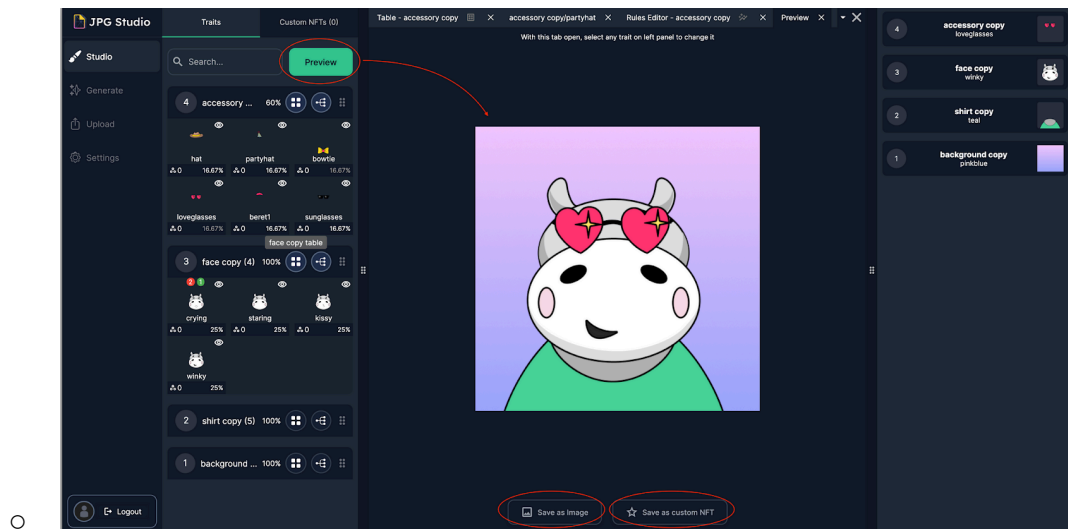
JPG Studio

Studio
Generate
Upload
Settings

Logout

Traits
Custom NFTs (0)

Search...
Preview

4 accessory ... 60%

hat
партyhat
bowtie

$\clubsuit$0 16.67% $\clubsuit$0 16.67% $\clubsuit$0 16.67%

loveglasses
beret1
sunglasses

$\clubsuit$0 16.67% $\clubsuit$0 16.67% $\clubsuit$0 16.67%

face copy table

3 face copy (4) 100%

2 1

crying
staring
kissy

$\clubsuit$0 25% $\clubsuit$0 25% $\clubsuit$0 25%

winky

$\clubsuit$0 25%

2 shirt copy (5) 100%

1 background ... 100%

Table - accessory copy
accessory copy/partyhat
Rules Editor - accessory copy
Preview

With this tab open, select any trait on left panel to change it

Save as image
Save as custom NFT

4 accessory copy loveglasses

3 face copy winky

2 shirt copy teal

1 background copy pinkblue